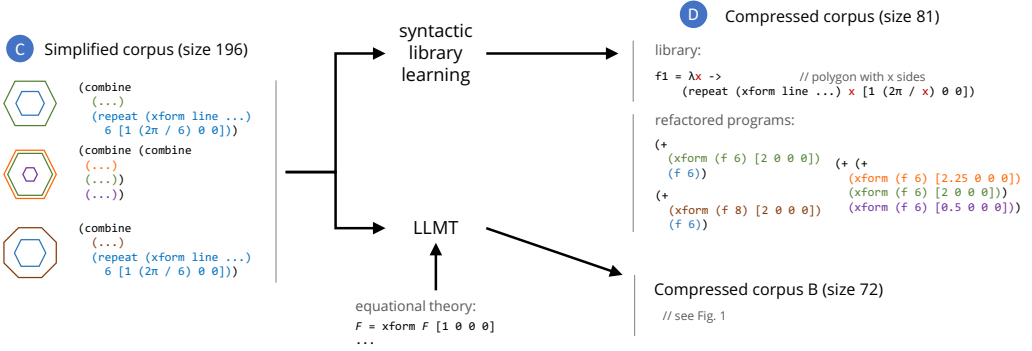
C Simplified corpus (size 196)

(combine
(...)
(repeat (xform line ...)
6 [1 (2π / 6) 0 0]))

(combine (combine
(...)
(...))
(...))

(combine
(...)
(repeat (xform line ...)
6 [1 (2π / 6) 0 0]))

syntactic library learning

LLMT

equational theory:
$F$ = xform $F$ [1 0 0 0]
...

D Compressed corpus (size 81)

library:

f1 = λx -> // polygon with x sides
(repeat (xform line ...) x [1 (2π / x) 0 0])

refactored programs:

(+
(xform (f 6) [2 0 0 0])
(f 6))

(+
(xform (f 8) [2 0 0 0])
(f 6))

(+ (+
(xform (f 6) [2.25 0 0 0])
(xform (f 6) [2 0 0 0]))
(xform (f 6) [0.5 0 0 0]))

Compressed corpus B (size 72)

// see Fig. 1